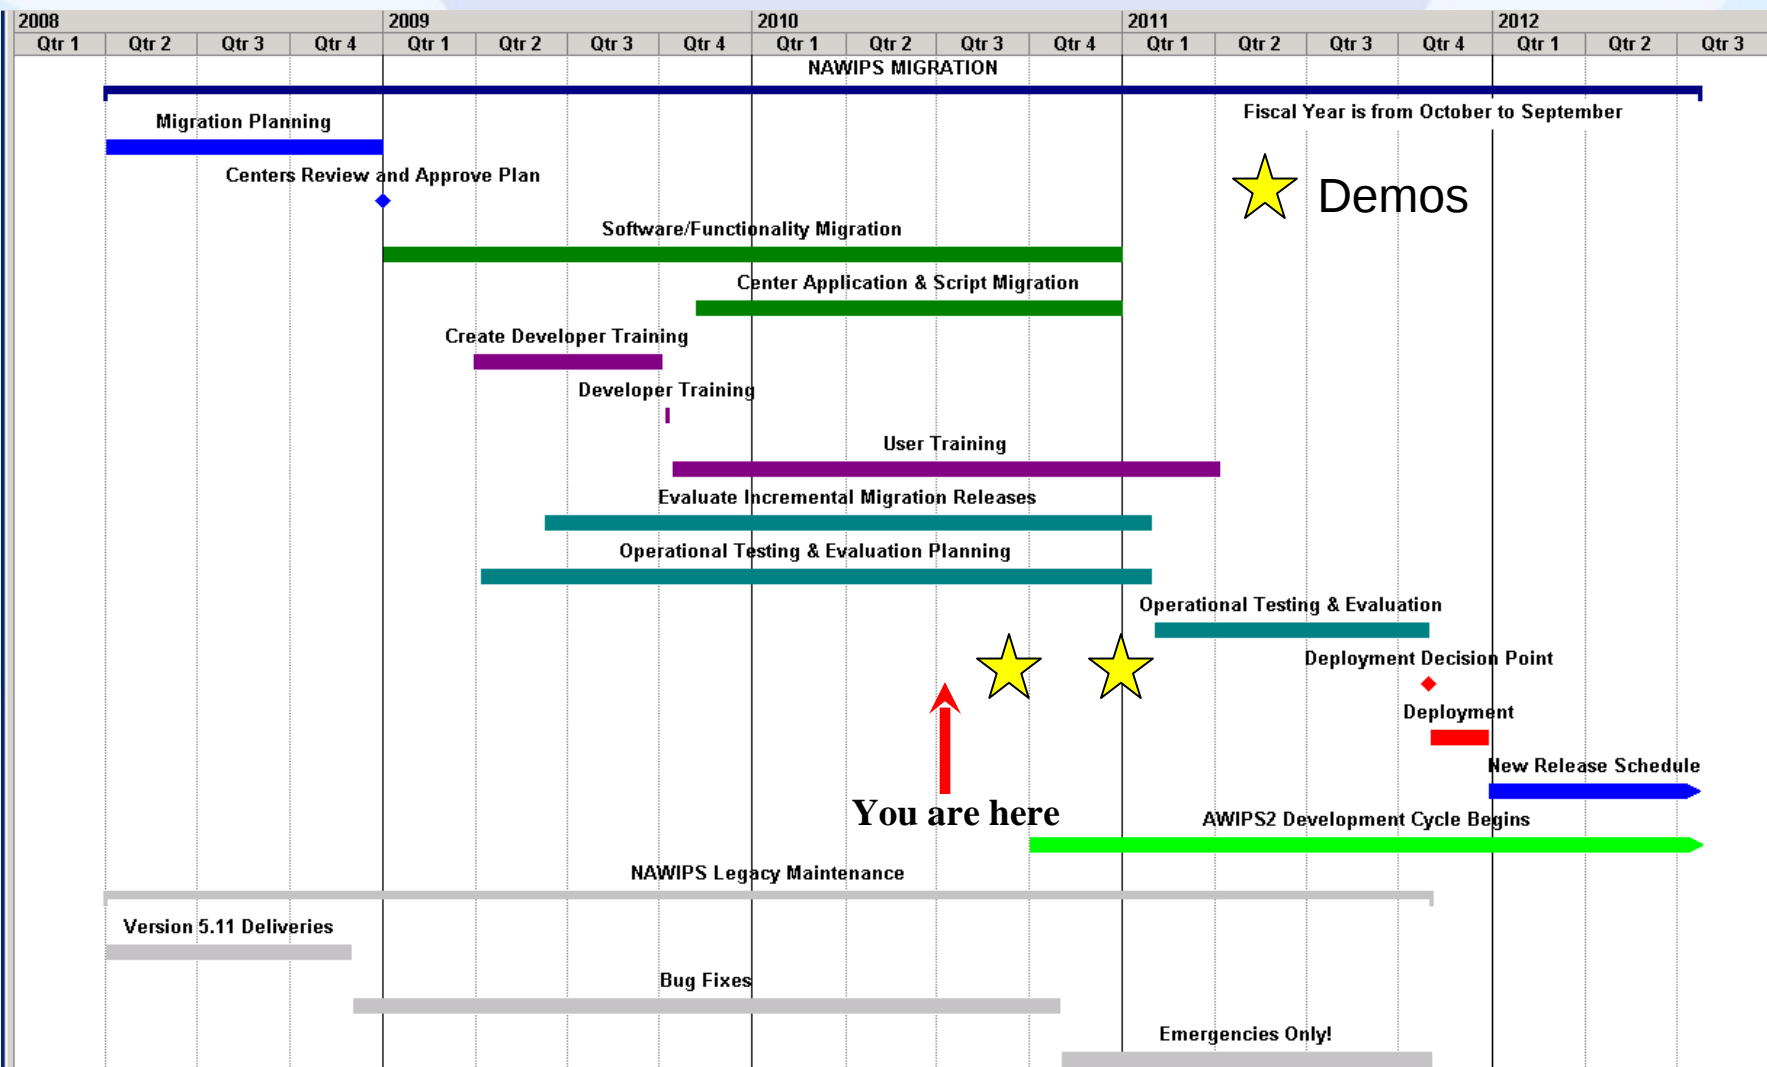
| 2008 | | | | 2009 | | | | 2010 | | | | 2011 | | | | 2012 | | |
|---|---|---|---|---|---|---|---|---|---|---|---|---|---|---|---|---|---|---|
| Qtr 1 | Qtr 2 | Qtr 3 | Qtr 4 | Qtr 1 | Qtr 2 | Qtr 3 | Qtr 4 | Qtr 1 | Qtr 2 | Qtr 3 | Qtr 4 | Qtr 1 | Qtr 2 | Qtr 3 | Qtr 4 | Qtr 1 | Qtr 2 | Qtr 3 |

NAWIPS MIGRATION

Fiscal Year is from October to September

Migration Planning

Centers Review and Approve Plan

Demos

Software/Functionality Migration

Center Application & Script Migration

Create Developer Training

Developer Training

User Training

Evaluate Incremental Migration Releases

Operational Testing & Evaluation Planning

Operational Testing & Evaluation

Deployment Decision Point

Deployment

New Release Schedule

You are here

AWIPS2 Development Cycle Begins

NAWIPS Legacy Maintenance

Version 5.11 Deliveries

Bug Fixes

Emergencies Only!